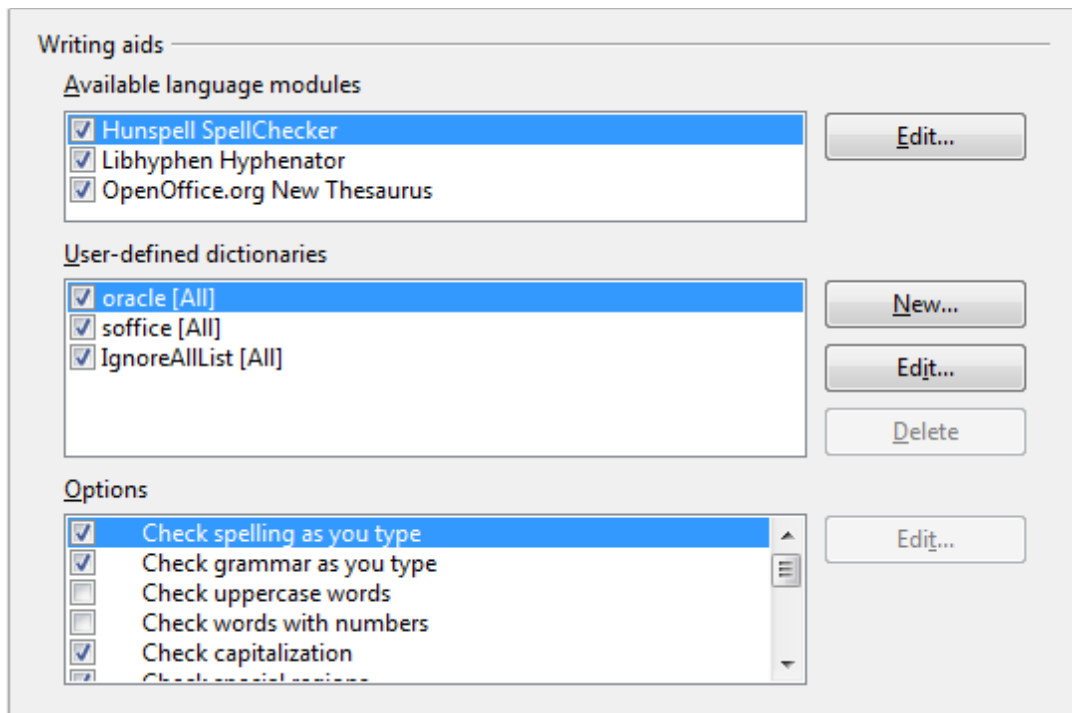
Writing aids

Available language modules

Hunspell SpellChecker
Libhyphen Hyphenator
OpenOffice.org New Thesaurus

Edit...

User-defined dictionaries

oracle [All]
soffice [All]
IgnoreAllList [All]

New...
Edit...
Delete

Options

Check spelling as you type
Check grammar as you type
Check uppercase words
Check words with numbers
Check capitalization
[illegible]

Edit...